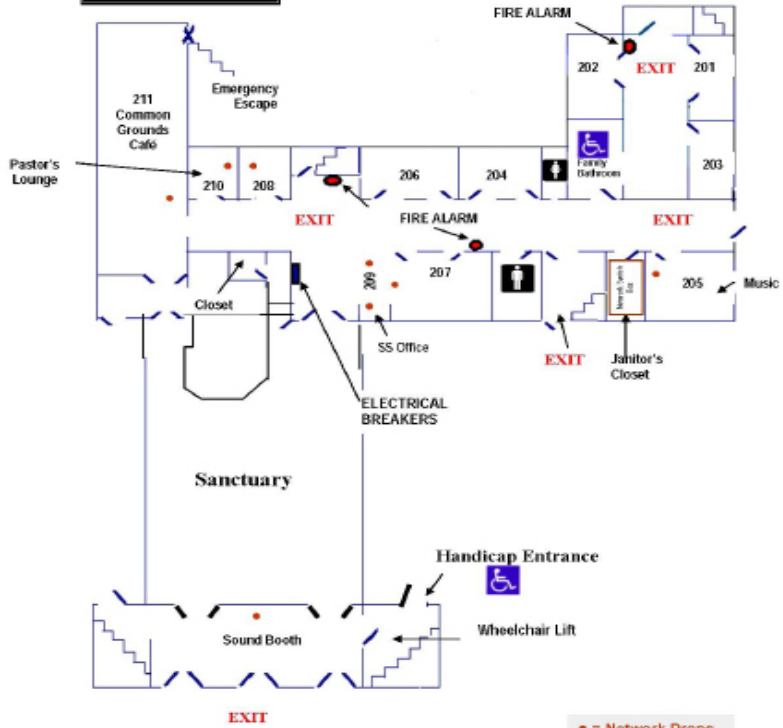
FIRE ALARM

202

EXIT

201

Emergency Escape

211 Common Grounds Café

Pastor's Lounge

210

208

206

204

Family Bathroom

203

EXIT

FIRE ALARM

EXIT

209

207

205

Music

Closet

Network Switch Box

SS Office

EXIT

Janitor's Closet

ELECTRICAL BREAKERS

Sanctuary

Handicap Entrance

Sound Booth

Wheelchair Lift

EXIT

• = Network Drops